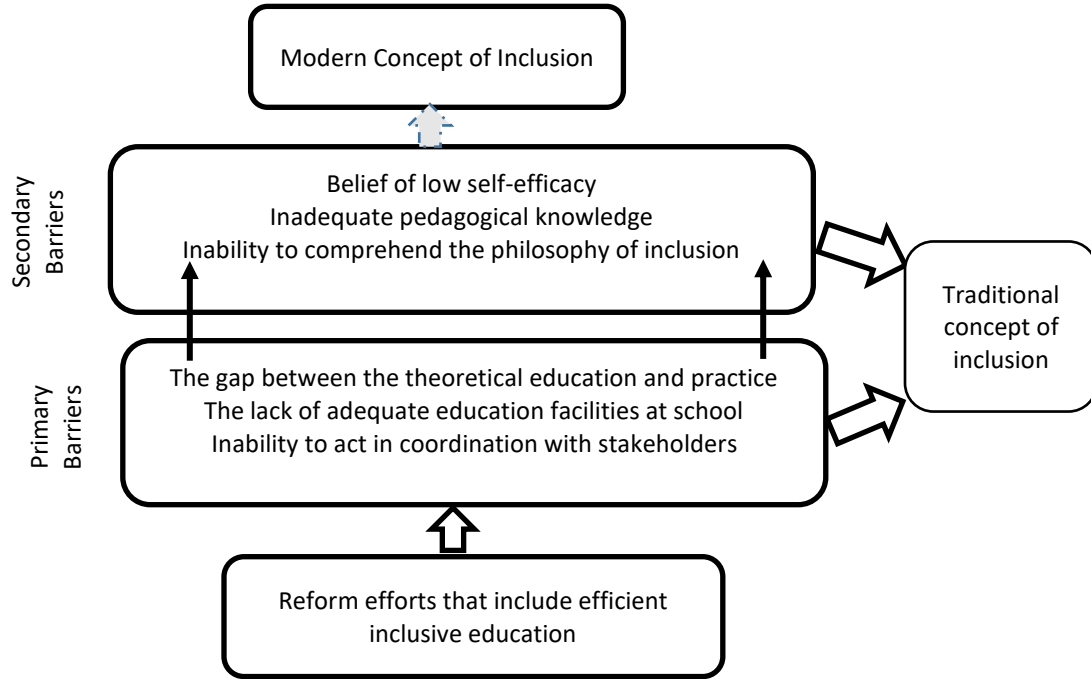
Modern Concept of Inclusion

Secondary Barriers

Belief of low self-efficacy
Inadequate pedagogical knowledge
Inability to comprehend the philosophy of inclusion

Traditional concept of inclusion

Primary Barriers

The gap between the theoretical education and practice
The lack of adequate education facilities at school
Inability to act in coordination with stakeholders

Reform efforts that include efficient inclusive education